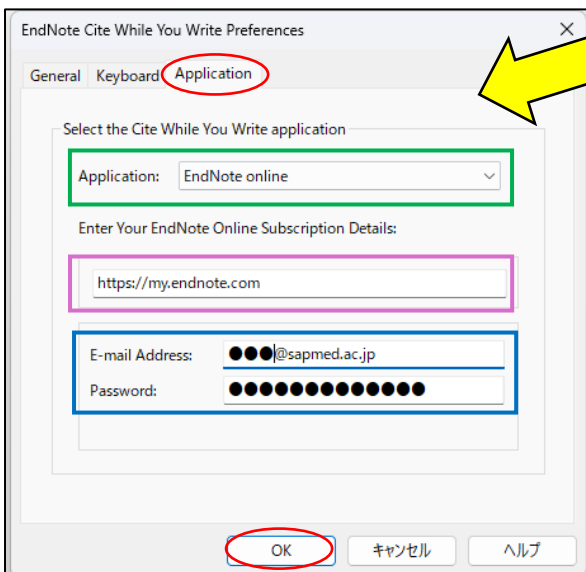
EndNote Cite While You Write Preferences

General Keyboard Application

Select the Cite While You Write application

Application: EndNote online

Enter Your EndNote Online Subscription Details:

https://my.endnote.com

E-mail Address: ●●●@sapmed.ac.jp

Password: ●●●●●●●●●●●●●●

OK キャンセル ヘルプ